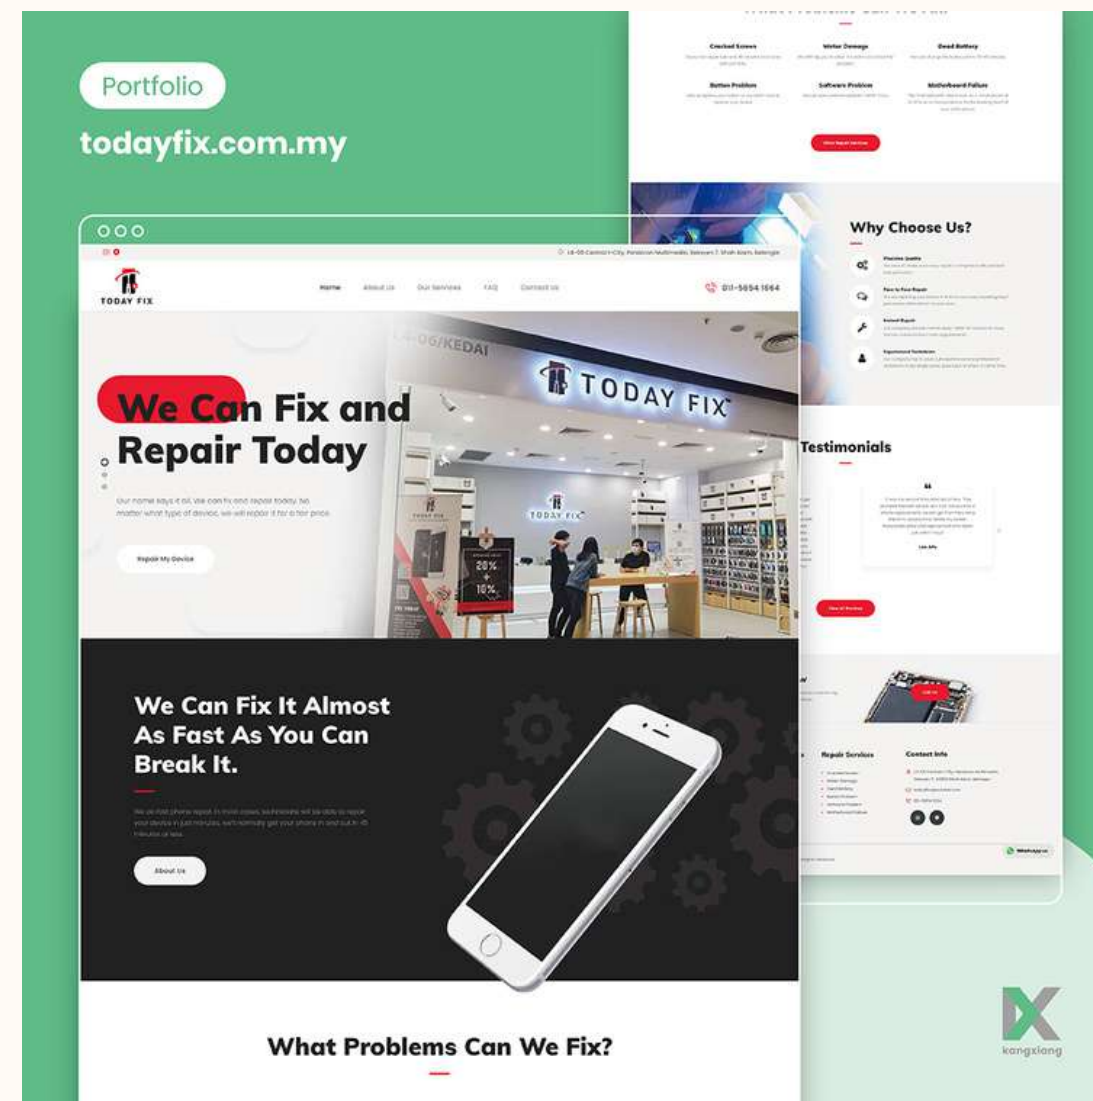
Portfolio

todayfix.com.my

Cracked Screen

Water Damage

Dead Battery

Button Problem

Software Problem

Motherboard Failure

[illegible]

Why Choose Us?

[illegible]

Testimonials

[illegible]

Repair Services

Contact Info

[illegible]

TODAY FIX

Home

About Us

Our Services

FAQ

Contact Us

011-5654 1664

TODAY FIX

TODAY FIX

We Can Fix and Repair Today

Our name says it all, we can fix and repair today. No matter what type of device, we will repair it for a fair price.

Repair My Device

We Can Fix It Almost As Fast As You Can Break It.

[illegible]

About Us

What Problems Can We Fix?

kangxiang